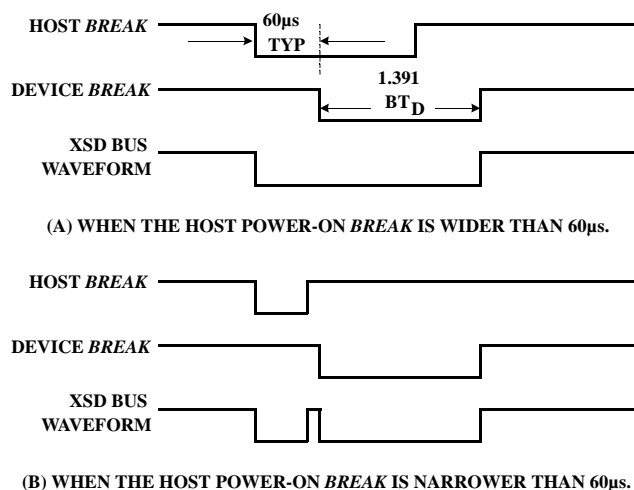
HOST *BREAK*

60µs TYP

DEVICE *BREAK*

1.391 $BT_D$

XSD BUS WAVEFORM

(A) WHEN THE HOST POWER-ON *BREAK* IS WIDER THAN 60µs.

HOST *BREAK*

DEVICE *BREAK*

XSD BUS WAVEFORM

(B) WHEN THE HOST POWER-ON *BREAK* IS NARROWER THAN 60µs.